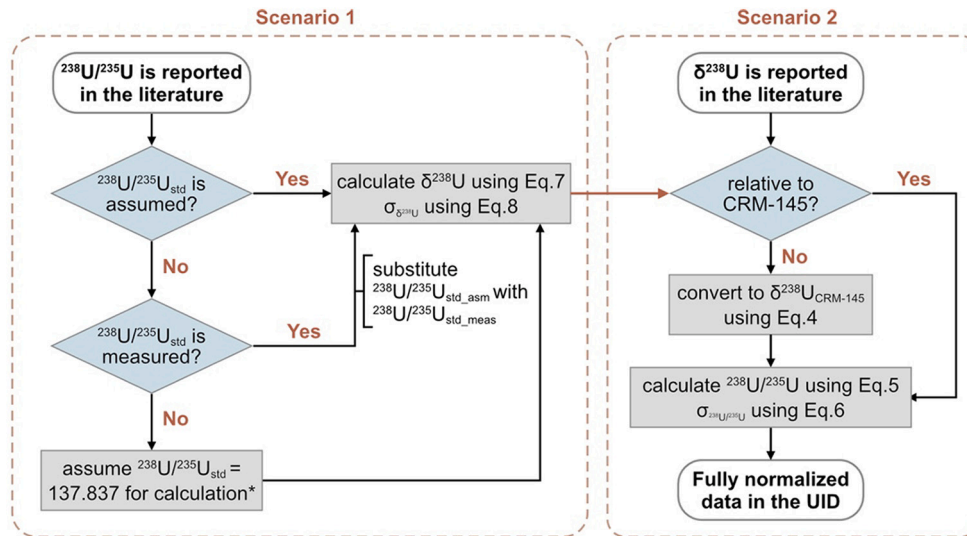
Scenario 1

$^{238}U/^{235}U$ is reported in the literature

$^{238}U/^{235}U_{std}$ is assumed?

Yes

calculate $\delta^{238}U$ using Eq.7
$\sigma_{\delta^{238}U}$ using Eq.8

No

substitute $^{238}U/^{235}U_{std\_asm}$ with $^{238}U/^{235}U_{std\_meas}$

$^{238}U/^{235}U_{std}$ is measured?

Yes

No

assume $^{238}U/^{235}U_{std}$ = 137.837 for calculation*

Scenario 2

$\delta^{238}U$ is reported in the literature

relative to CRM-145?

Yes

No

convert to $\delta^{238}U_{CRM-145}$ using Eq.4

calculate $^{238}U/^{235}U$ using Eq.5
$\sigma_{^{238}U/^{235}U}$ using Eq.6

Fully normalized data in the UID